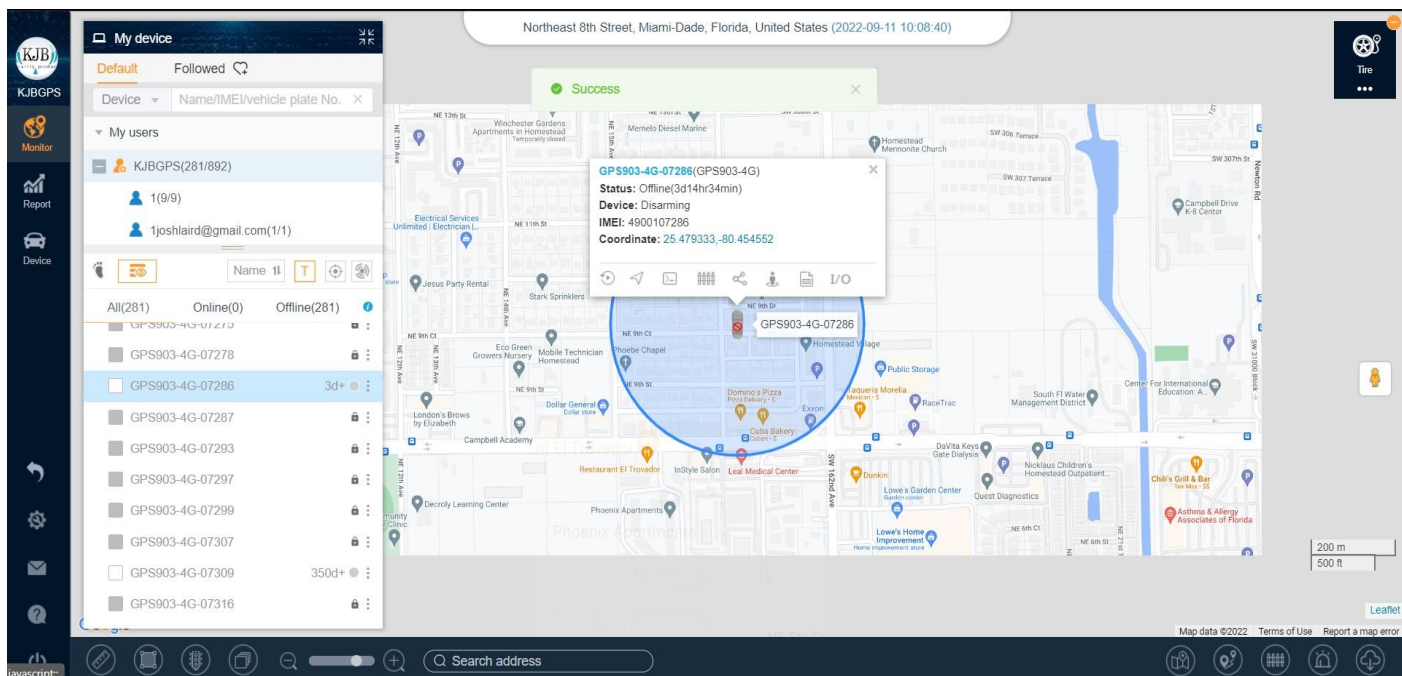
KJB
KJBGPS
Monitor
Report
Device

My device
Default Followed
Device Name/IMEI/vehicle plate No.
My users
KJBGPS(281/892)
1(9/9)
1joshlaird@gmail.com(1/1)
Name T
All(281) Online(0) Offline(281)
GPS903-4G-07275
GPS903-4G-07278
GPS903-4G-07286 3d+
GPS903-4G-07287
GPS903-4G-07293
GPS903-4G-07297
GPS903-4G-07299
GPS903-4G-07307
GPS903-4G-07309 350d+
GPS903-4G-07316

Northeast 8th Street, Miami-Dade, Florida, United States (2022-09-11 10:08:40)

Success

GPS903-4G-07286(GPS903-4G)
Status: Offline(3d14hr34min)
Device: Disarming
IMEI: 4900107286
Coordinate: 25.479333,-80.454552
I/O

GPS903-4G-07286

Tire

NE 13th St
Winchester Gardens Apartments in Homestead
Memelo Diesel Marine
Homestead Mennonite Church
SW 306 Terrace
SW 307th St
SW 307 Terrace
Campbell Drive K-8 Center
Electrical Services Unlimited | Electrician |...
NE 11th St
Jesus Party Rental
Stark Sprinklers
NE 9th Dr
NE 9th Ct
Eco Green Growers Nursery
Mobile Technician Homestead
Phoebe Chapel
Homestead Village
Public Storage
NE 9th St
Domino's Pizza
Taqueria Morelia
RaceTrac
Dollar General
London's Brows by Elizabeth
Exxon
Cuba Bakery
South Fl Water Management District
Center For International Education: A...
Campbell Academy
DaVita Keys Gate Dialysis
Restaurant El Trovador
InStyle Salon
Leal Medical Center
Dunkin'
Nicklaus Children's Homestead Outpatient...
Chili's Grill & Bar
Lowe's Garden Center
Quest Diagnostics
Decroly Learning Center
Phoenix Apartments
Asthma & Allergy Associates of Florida
Lowe's Home Improvement
NE 6th Ct
NE 6th St
SW 162nd Ave
200 m
500 ft
Leaflet
Map data ©2022 Terms of Use Report a map error

Search address
javascript: